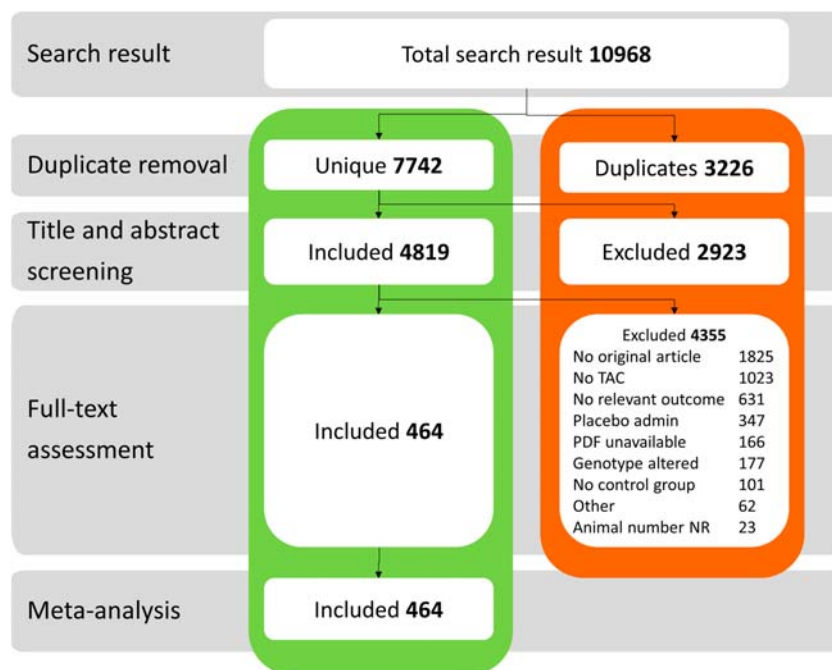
Search result

Total search result **10968**

Duplicate removal

Unique **7742**

Duplicates **3226**

Title and abstract screening

Included **4819**

Excluded **2923**

Full-text assessment

Included **464**

Excluded **4355**

| | |
|---|---|
| No original article | 1825 |
| No TAC | 1023 |
| No relevant outcome | 631 |
| Placebo admin | 347 |
| PDF unavailable | 166 |
| Genotype altered | 177 |
| No control group | 101 |
| Other | 62 |
| Animal number NR | 23 |

Meta-analysis

Included **464**